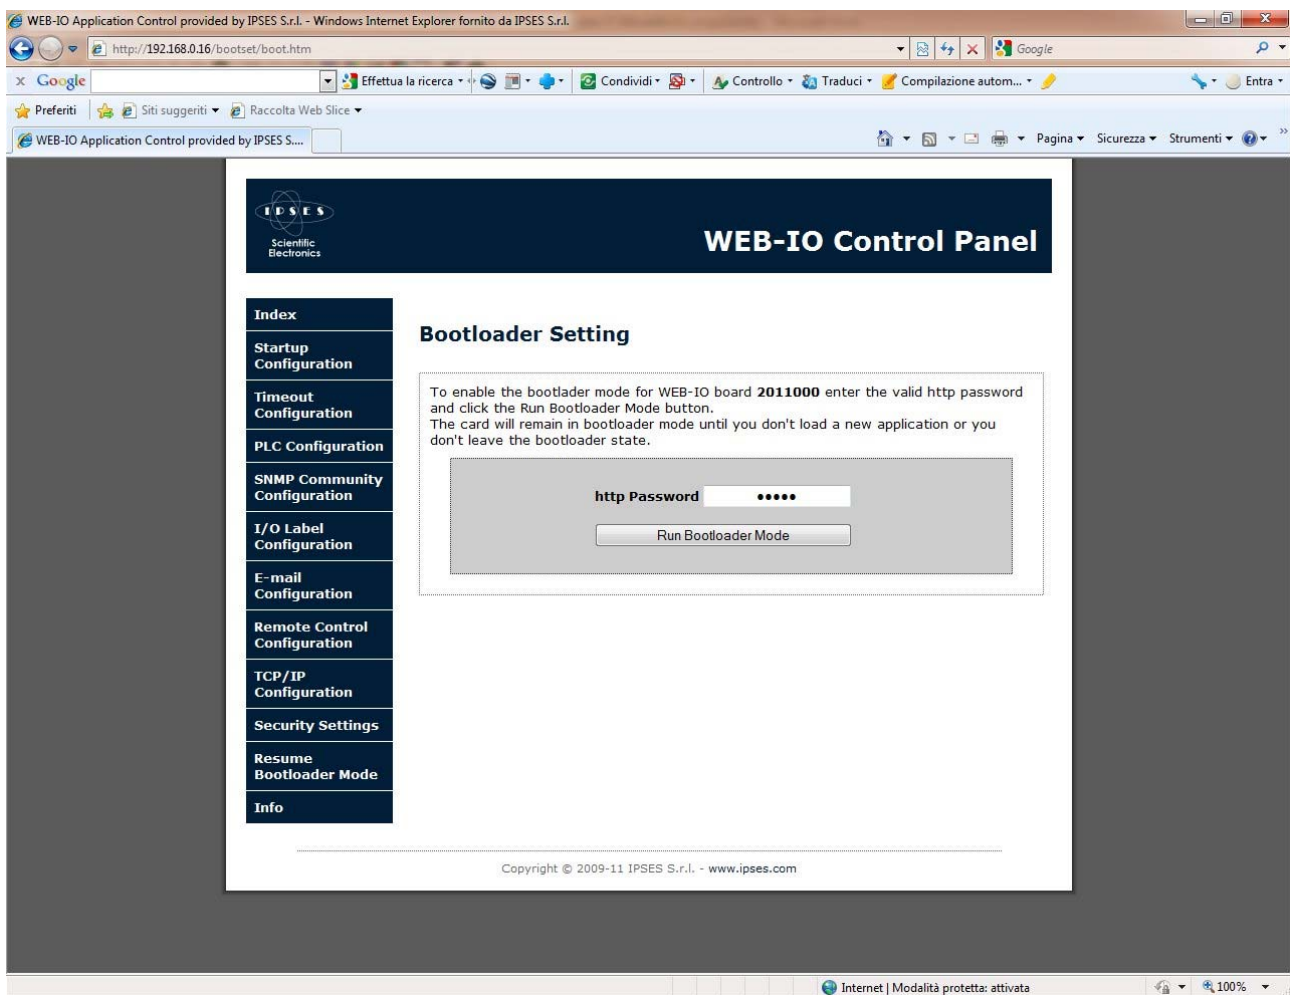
WEB-IO Application Control provided by IPSES S.r.l. - Windows Internet Explorer fornito da IPSES S.r.l.

http://192.168.0.16/bootset/boot.htm

Google

x Google

Effettua la ricerca

Condividi

Controllo

Traduci

Compilazione autom...

Entra

Preferiti

Siti suggeriti

Raccolta Web Slice

WEB-IO Application Control provided by IPSES S....

Pagina

Sicurezza

Strumenti

IPSES
Scientific Electronics

WEB-IO Control Panel

Index

Startup Configuration

Timeout Configuration

PLC Configuration

SNMP Community Configuration

I/O Label Configuration

E-mail Configuration

Remote Control Configuration

TCP/IP Configuration

Security Settings

Resume Bootloader Mode

Info

Bootloader Setting

To enable the bootlader mode for WEB-IO board **2011000** enter the valid http password and click the Run Bootloader Mode button.
The card will remain in bootloader mode until you don't load a new application or you don't leave the bootloader state.

http Password •••••

Run Bootloader Mode

Copyright © 2009-11 IPSES S.r.l. - www.ipses.com

Internet | Modalità protetta: attivata

100%